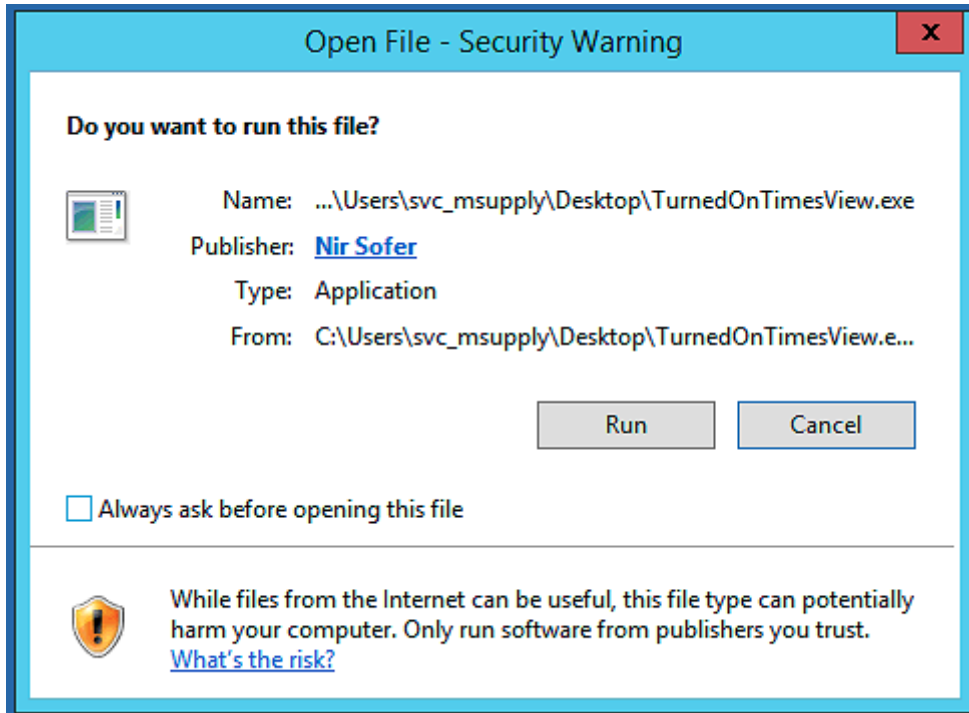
Open File - Security Warning

x

Do you want to run this file?

Name: ...\Users\svc_msupply\Desktop\TurnedOnTimesView.exe

Publisher: Nir Sofer

Type: Application

From: C:\Users\svc_msupply\Desktop\TurnedOnTimesView.e...

Run

Cancel

Always ask before opening this file

While files from the Internet can be useful, this file type can potentially harm your computer. Only run software from publishers you trust. What's the risk?